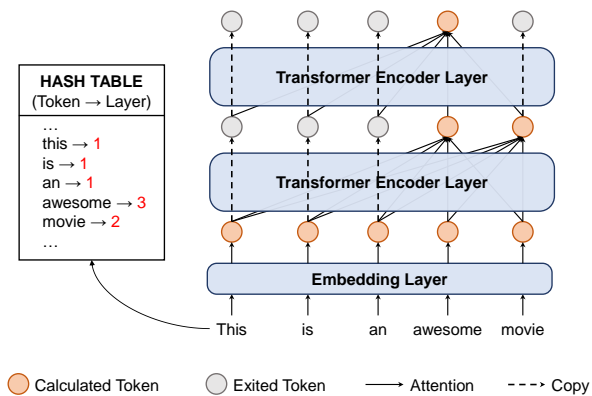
HASH TABLE
(Token → Layer)

…
this → 1
is → 1
an → 1
awesome → 3
movie → 2
…

Transformer Encoder Layer

Transformer Encoder Layer

Embedding Layer

This is an awesome movie

Calculated Token Exited Token Attention Copy